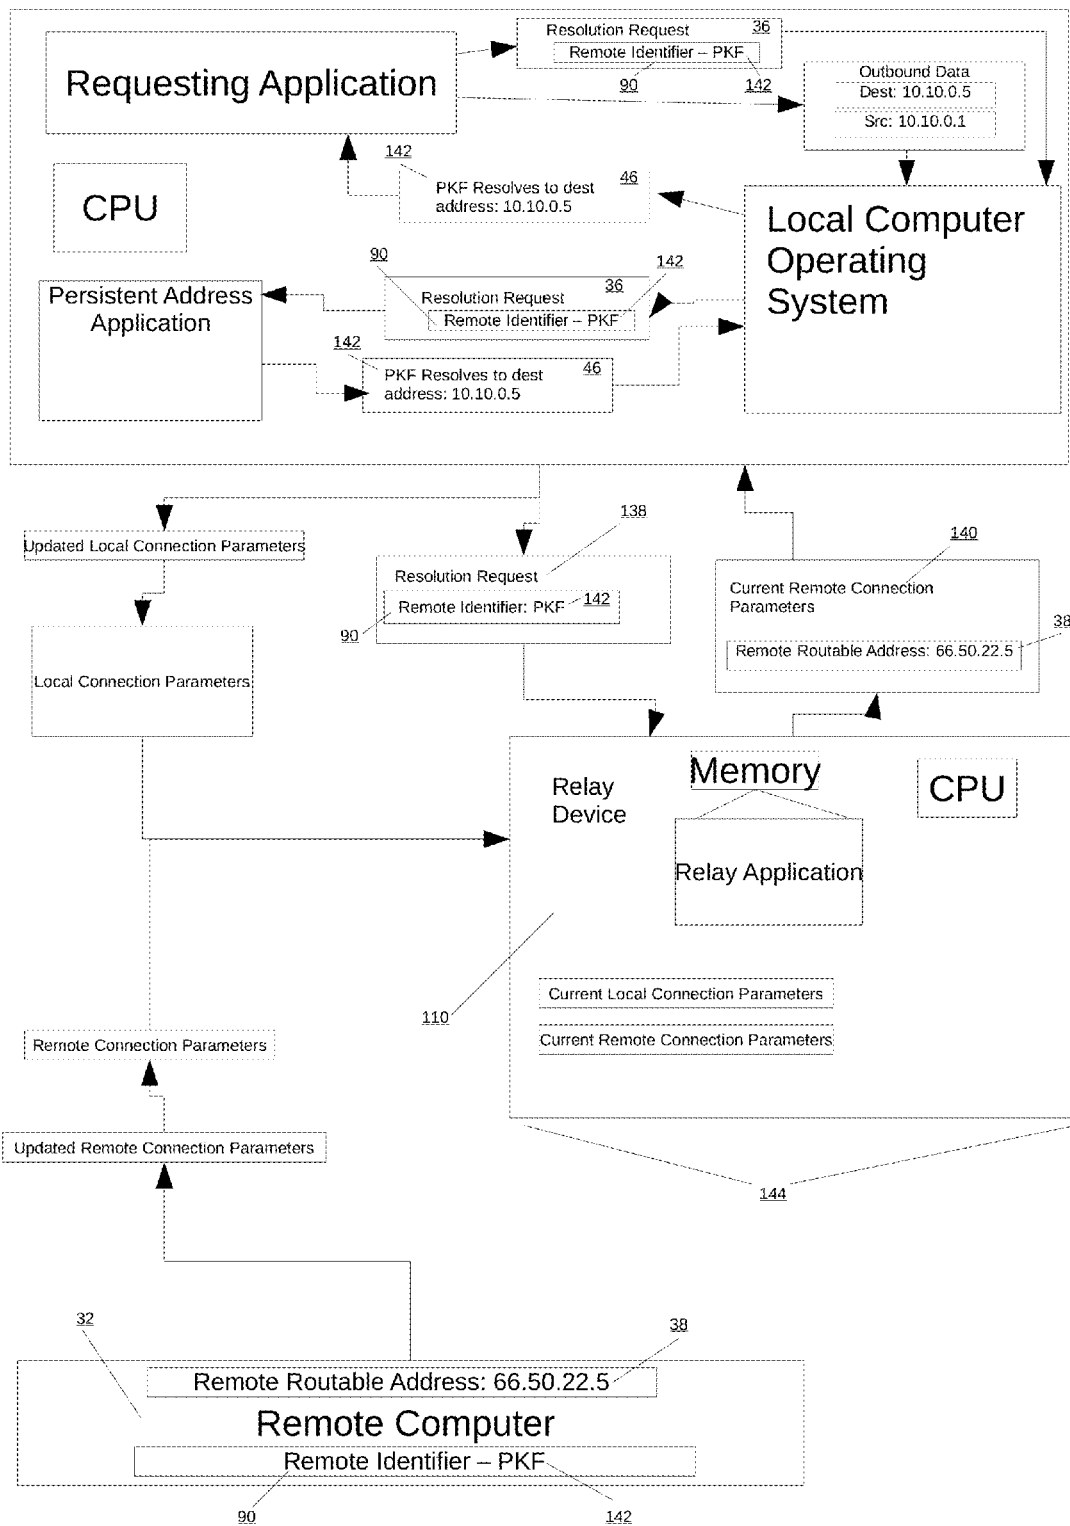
Resolution Request 36
Remote Identifier – PKF
90
142

Requesting Application

Outbound Data
Dest: 10.10.0.5
Src: 10.10.0.1

CPU

142
PKF Resolves to dest address: 10.10.0.5
46

Local Computer Operating System

90
142
Resolution Request 36
Remote Identifier – PKF

Persistent Address Application

142
PKF Resolves to dest address: 10.10.0.5
46

Updated Local Connection Parameters

Resolution Request
138
Remote Identifier: PKF 142
90

140
Current Remote Connection Parameters
38
Remote Routable Address: 66.50.22.5

Local Connection Parameters

Relay Device

Memory

CPU

Relay Application

110

Current Local Connection Parameters

Current Remote Connection Parameters

Remote Connection Parameters

Updated Remote Connection Parameters

144

32
38
Remote Routable Address: 66.50.22.5
Remote Computer
Remote Identifier – PKF
90
142